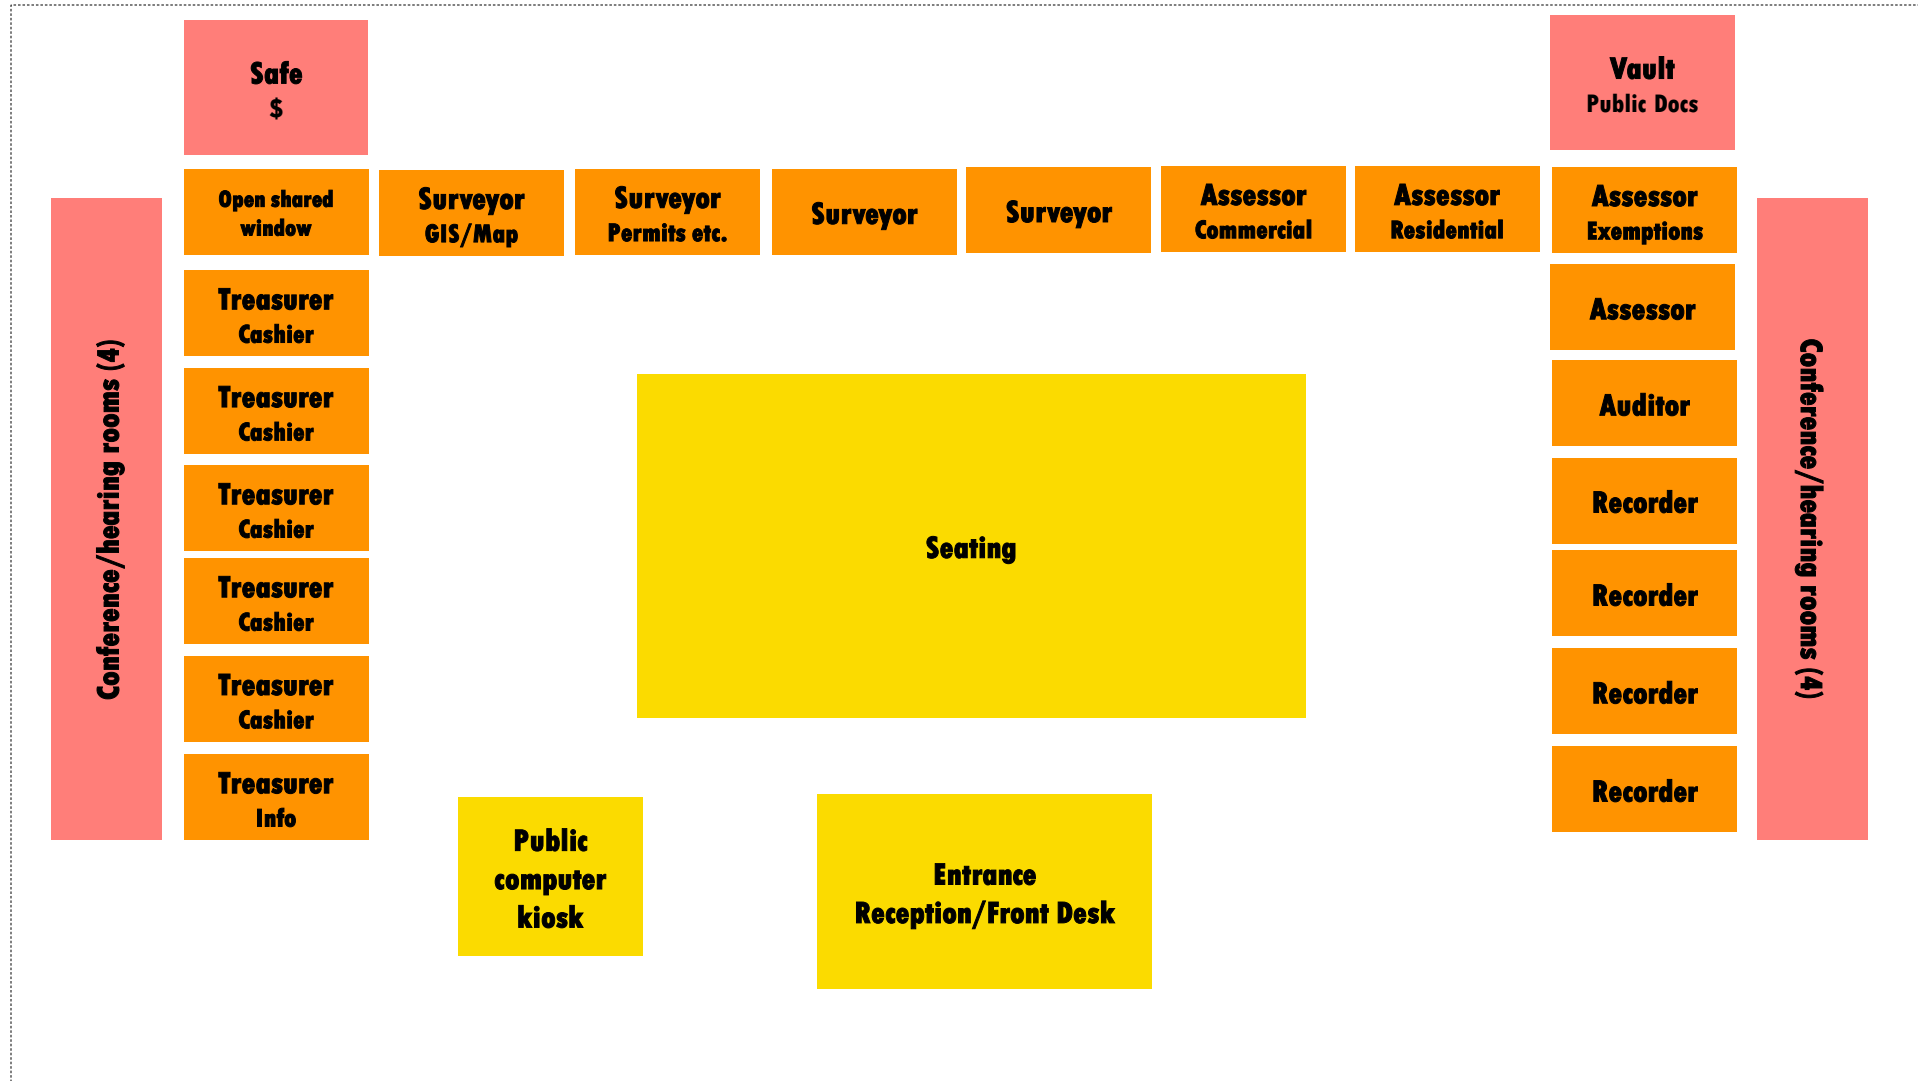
Safe
$

Vault
Public Docs

Open shared window

Surveyor
GIS/Map

Surveyor
Permits etc.

Surveyor

Surveyor

Assessor
Commercial

Assessor
Residential

Assessor
Exemptions

Conference/hearing rooms (4)

Treasurer
Cashier

Treasurer
Cashier

Treasurer
Cashier

Treasurer
Cashier

Treasurer
Cashier

Treasurer
Info

Assessor

Auditor

Recorder

Recorder

Recorder

Recorder

Conference/hearing rooms (4)

Seating

Public computer kiosk

Entrance
Reception/Front Desk